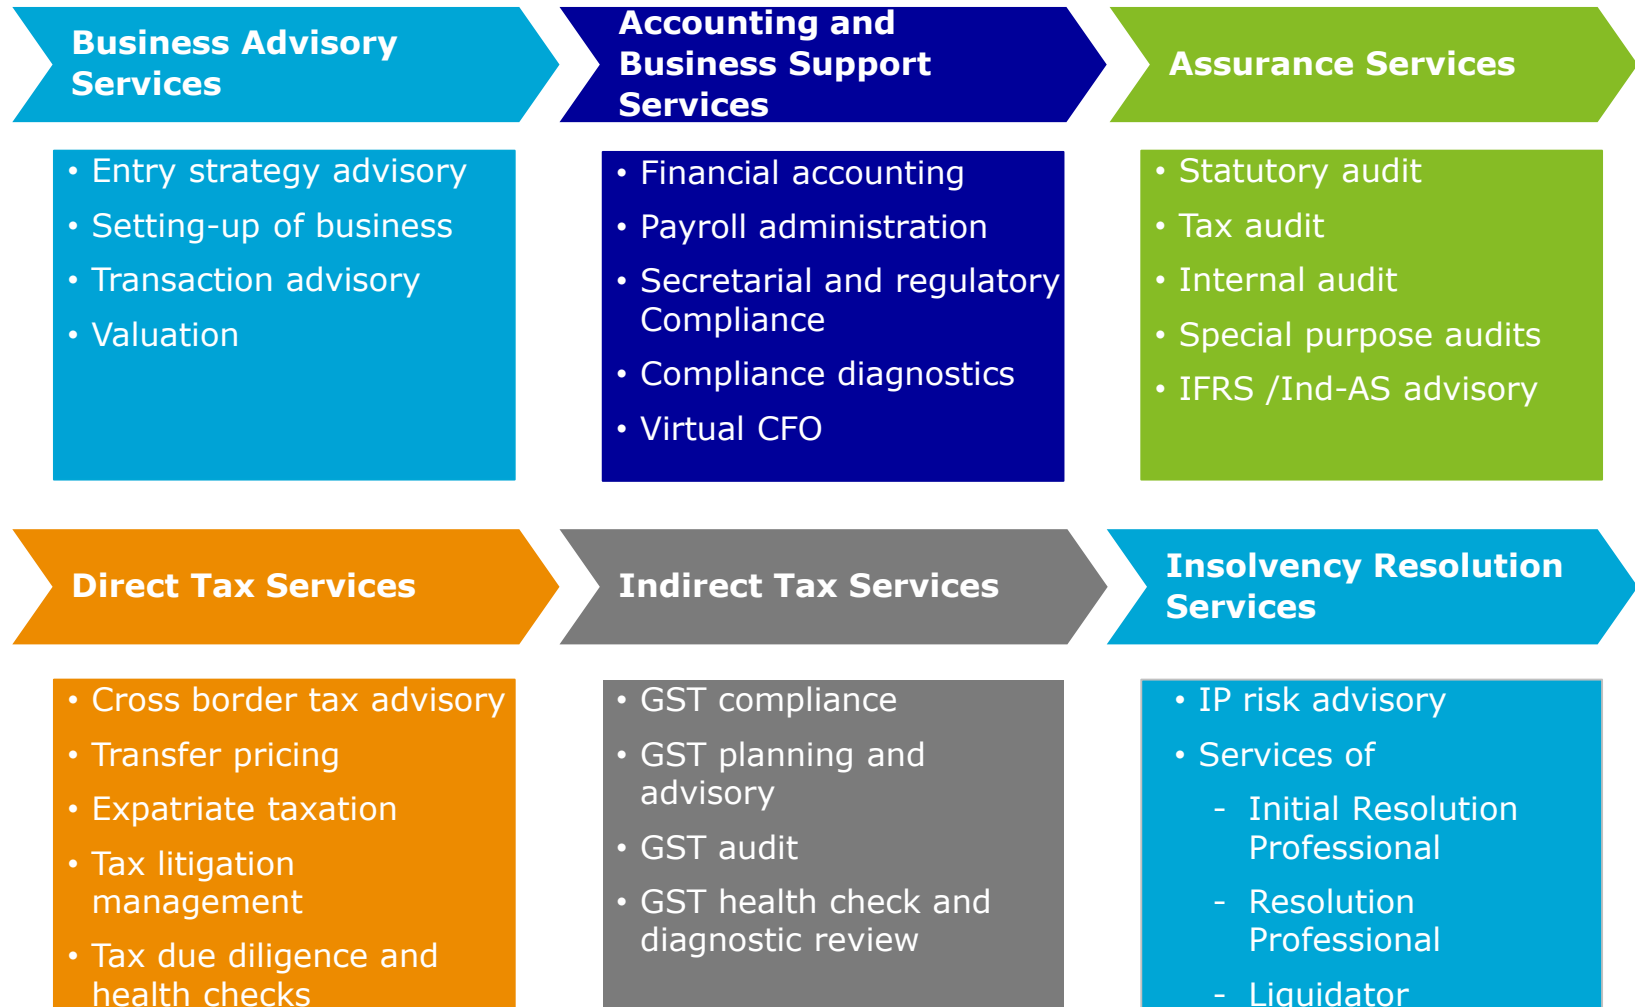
Business Advisory Services

• Entry strategy advisory
• Setting-up of business
• Transaction advisory
• Valuation

Accounting and Business Support Services

• Financial accounting
• Payroll administration
• Secretarial and regulatory Compliance
• Compliance diagnostics
• Virtual CFO

Assurance Services

• Statutory audit
• Tax audit
• Internal audit
• Special purpose audits
• IFRS /Ind-AS advisory

Direct Tax Services

• Cross border tax advisory
• Transfer pricing
• Expatriate taxation
• Tax litigation management
• Tax due diligence and health checks

Indirect Tax Services

• GST compliance
• GST planning and advisory
• GST audit
• GST health check and diagnostic review

Insolvency Resolution Services

• IP risk advisory
• Services of
- Initial Resolution Professional
- Resolution Professional
- Liquidator